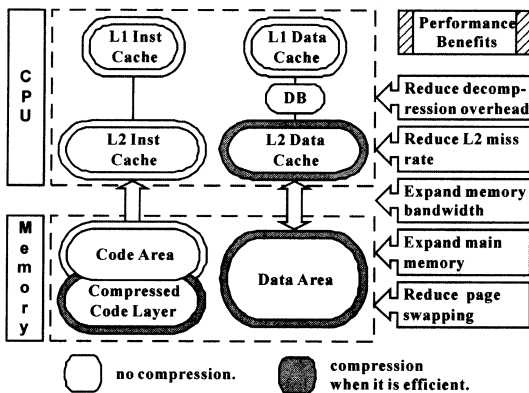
CPU

L1 Inst Cache

L1 Data Cache

DB

L2 Inst Cache

L2 Data Cache

Memory

Code Area

Compressed Code Layer

Data Area

Performance Benefits

Reduce decompression overhead

Reduce L2 miss rate

Expand memory bandwidth

Expand main memory

Reduce page swapping

no compression.

compression when it is efficient.